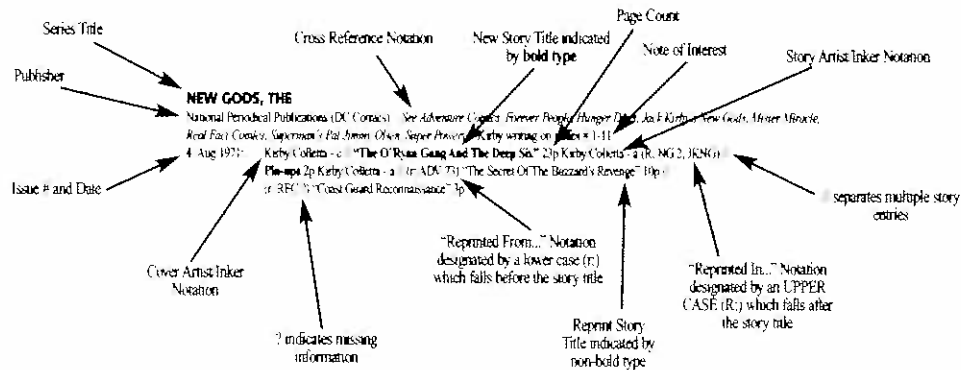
Series Title

Publisher

Cross Reference Notation

New Story Title indicated by bold type

Page Count

Note of Interest

Story Artist/Inker Notation

NEW GODS, THE

National Periodical Publications (DC Comics) : See Adventure Comics, Forever People, Hunger Dogs, Jack Kirby's New Gods, Mister Miracle, Real Fact Comics, Superman's Pal Jimmy Olsen, Super Powers; Kirby writing on issue # 1-11

4 Aug 1971 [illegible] Kirby Colletta - a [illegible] "The O'Ryan Gang And The Deep Six" 22p Kirby Colletta - a (R: NG 2, JKNG) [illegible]

Pin-ups 2p Kirby Colletta - a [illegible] (r: ADV 73) "The Secret Of The Buzzard's Revenge" 10p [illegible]

(r: RFC 7) "Coast Guard Reconnaissance" 3p

Issue # and Date

Cover Artist/Inker Notation

? indicates missing information

"Reprinted From..." Notation designated by a lower case (r:) which falls before the story title

Reprint Story Title indicated by non-bold type

"Reprinted In..." Notation designated by an UPPER CASE (R:) which falls after the story title

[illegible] separates multiple story entries